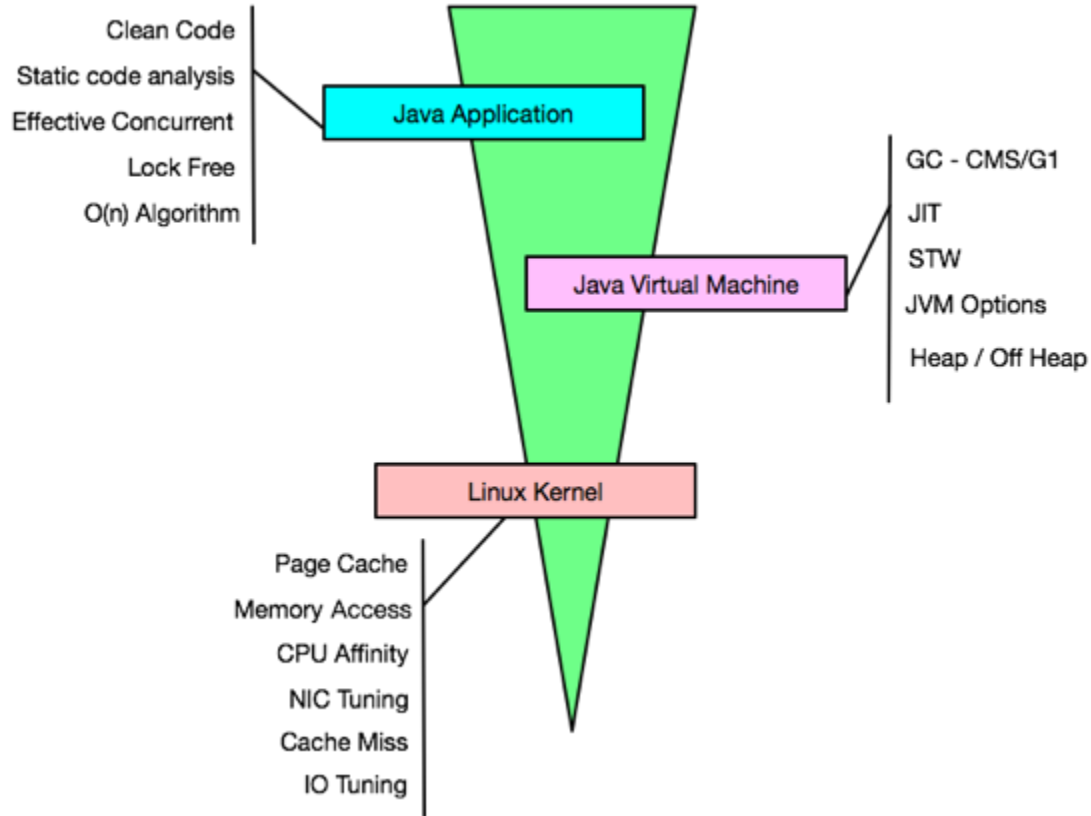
Clean Code
Static code analysis
Effective Concurrent
Lock Free
O(n) Algorithm

Java Application

GC - CMS/G1
JIT
STW
JVM Options
Heap / Off Heap

Java Virtual Machine

Linux Kernel

Page Cache
Memory Access
CPU Affinity
NIC Tuning
Cache Miss
IO Tuning